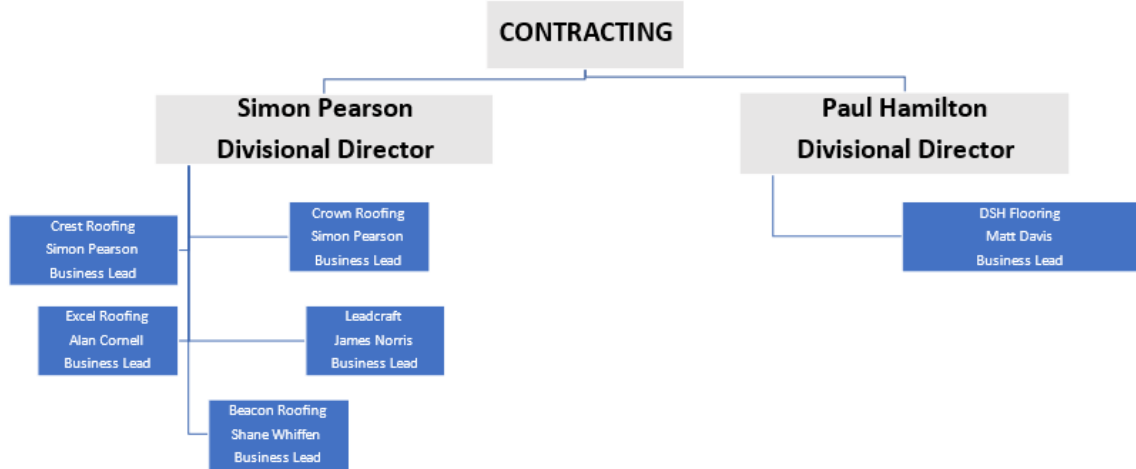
CONTRACTING

Simon Pearson
Divisional Director

Paul Hamilton
Divisional Director

Crest Roofing
Simon Pearson
Business Lead

Crown Roofing
Simon Pearson
Business Lead

DSH Flooring
Matt Davis
Business Lead

Excel Roofing
Alan Cornell
Business Lead

Leadcraft
James Norris
Business Lead

Beacon Roofing
Shane Whiffen
Business Lead